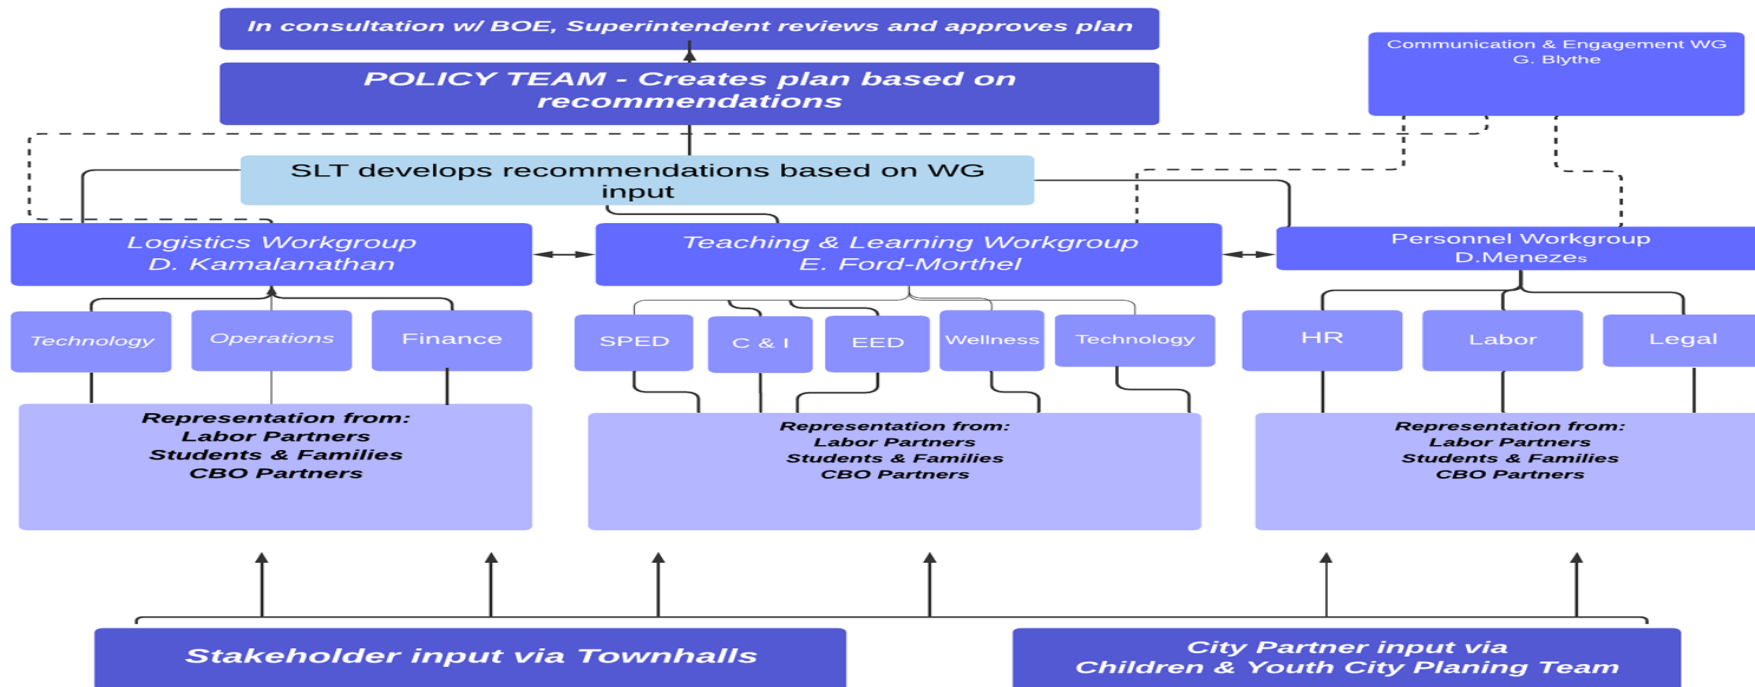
In consultation w/ BOE, Superintendent reviews and approves plan

POLICY TEAM - Creates plan based on recommendations

Communication & Engagement WG
G. Blythe

SLT develops recommendations based on WG input

Logistics Workgroup
D. Kamalanathan

Teaching & Learning Workgroup
E. Ford-Morthel

Personnel Workgroup
D.Menezes

Technology

Operations

Finance

SPED

C & I

EED

Wellness

Technology

HR

Labor

Legal

Representation from:
Labor Partners
Students & Families
CBO Partners

Representation from:
Labor Partners
Students & Families
CBO Partners

Representation from:
Labor Partners
Students & Families
CBO Partners

Stakeholder input via Townhalls

City Partner input via
Children & Youth City Planing Team